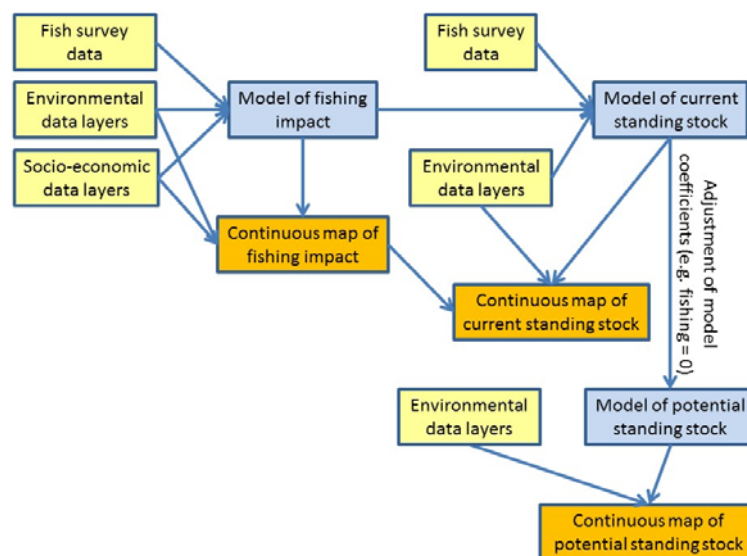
Fish survey data

Environmental data layers

Socio-economic data layers

Model of fishing impact

Continuous map of fishing impact

Fish survey data

Model of current standing stock

Environmental data layers

Continuous map of current standing stock

Adjustment of model coefficients (e.g. fishing = 0)

Environmental data layers

Model of potential standing stock

Continuous map of potential standing stock